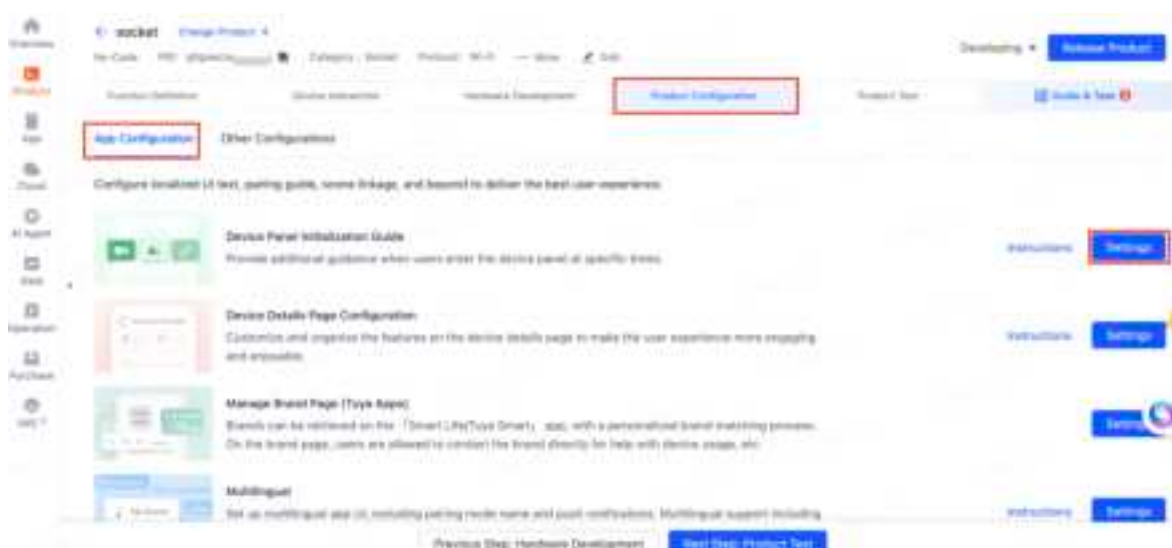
Overview
Products
App
Cloud
AI Agent
Data
Operation
Purchase
VAS

socket Change Product
No-Code PID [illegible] Category: Socket Protocol: Wi-Fi More Edit

Developing Release Product

Function Definition Device Interaction Hardware Development Product Configuration Product Test Guide & Test

App Configuration Other Configurations

Configure localized UI text, pairing guide, scene linkage, and beyond to deliver the best user experience.

Device Panel Initialization Guide
Provide additional guidance when users enter the device panel at specific times.
Instructions Settings

Device Details Page Configuration
Customize and organize the features on the device details page to make the user experience more engaging and enjoyable.
Instructions Settings

Manage Brand Page (Tuya Apps)
Brands can be retrieved on the 「Smart Life/Tuya Smart」 app, with a personalized brand matching process. On the brand page, users are allowed to contact the brand directly for help with device usage, etc.
Settings

Multilingual
Set up multilingual app UI, including pairing mode name and push notifications. Multilingual support including
Instructions Settings

Previous Step: Hardware Development Next Step: Product Test